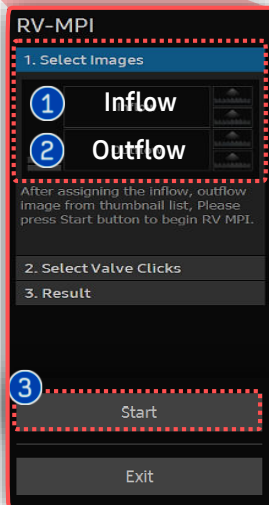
RV-MPI

1. Select Images

1 Inflow

2 Outflow

After assigning the inflow, outflow image from thumbnail list, Please press Start button to begin RV MPI.

2. Select Valve Clicks

3. Result

3

Start

Exit